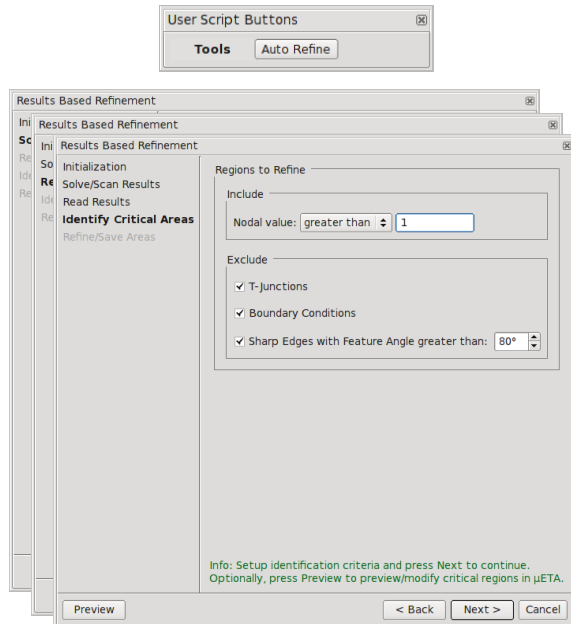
User Script Buttons

Tools Auto Refine

Results Based Refinement

Ini
So
Re
Ide
Re

Results Based Refinement

Ini
So
Re
Ide
Re

Results Based Refinement

Initialization
Solve/Scan Results
Read Results
Identify Critical Areas
Refine/Save Areas

Regions to Refine

Include

Nodal value: greater than 1

Exclude

☑ T-Junctions

☑ Boundary Conditions

☑ Sharp Edges with Feature Angle greater than: 80°

Info: Setup identification criteria and press Next to continue. Optionally, press Preview to preview/modify critical regions in μETA.

Preview

< Back Next > Cancel